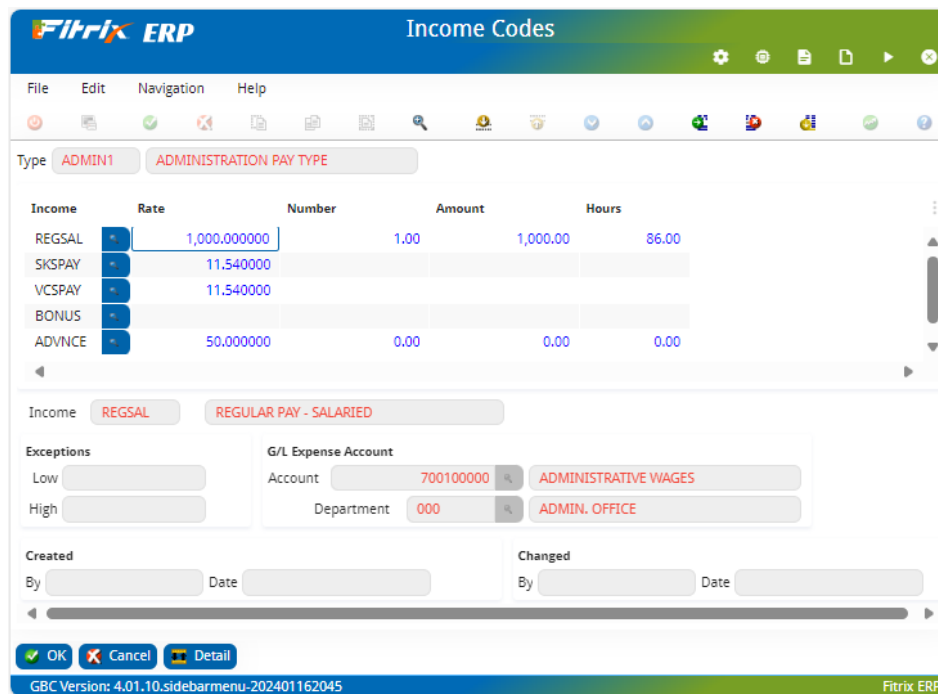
Fitrix ERP

Income Codes

File Edit Navigation Help

Type ADMIN1 ADMINISTRATION PAY TYPE

| Income | Rate | Number | Amount | Hours |
|---|---|---|---|---|
| REGSAL | 1,000.000000 | 1.00 | 1,000.00 | 86.00 |
| SKSPAY | 11.540000 | | | |
| VCSPAY | 11.540000 | | | |
| BONUS | | | | |
| ADVNCE | 50.000000 | 0.00 | 0.00 | 0.00 |

Income REGSAL REGULAR PAY - SALARIED

Exceptions
Low
High

G/L Expense Account
Account 700100000 ADMINISTRATIVE WAGES
Department 000 ADMIN. OFFICE

Created
By Date

Changed
By Date

OK Cancel Detail

GBC Version: 4.01.10.sidebarmenu-202401162045

Fitrix ERP